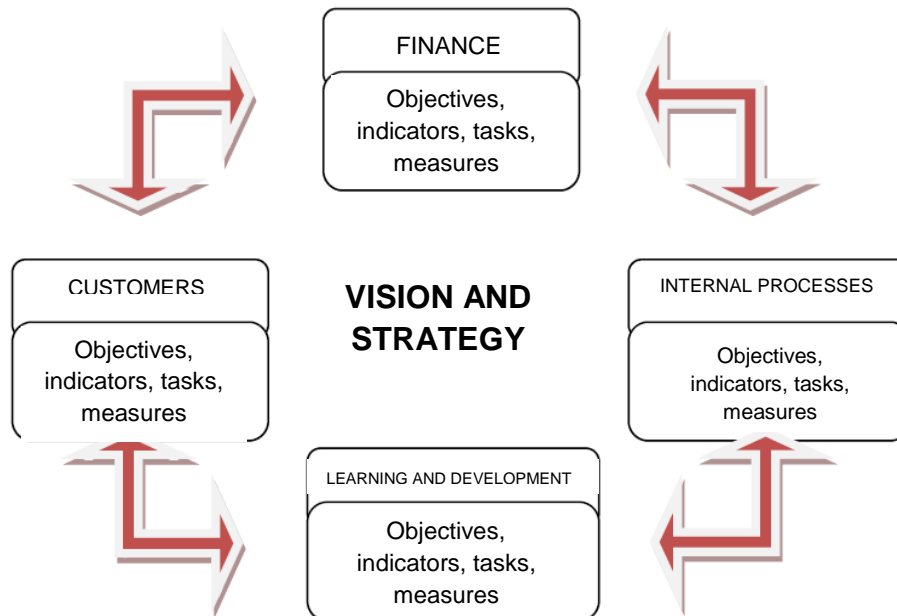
FINANCE

Objectives, indicators, tasks, measures

CUSTOMERS

Objectives, indicators, tasks, measures

VISION AND STRATEGY

INTERNAL PROCESSES

Objectives, indicators, tasks, measures

LEARNING AND DEVELOPMENT

Objectives, indicators, tasks, measures